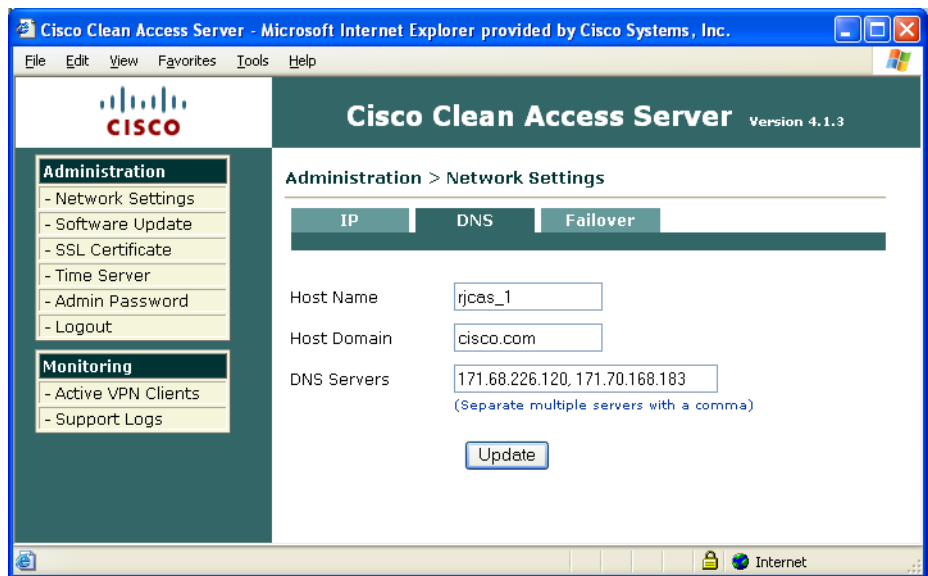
Cisco Clean Access Server - Microsoft Internet Explorer provided by Cisco Systems, Inc.

File Edit View Favorites Tools Help

cisco

Cisco Clean Access Server Version 4.1.3

Administration
- Network Settings
- Software Update
- SSL Certificate
- Time Server
- Admin Password
- Logout

Monitoring
- Active VPN Clients
- Support Logs

Administration > Network Settings

IP DNS Failover

Host Name rjcas_1

Host Domain cisco.com

DNS Servers 171.68.226.120, 171.70.168.183

(Separate multiple servers with a comma)

Update

Internet